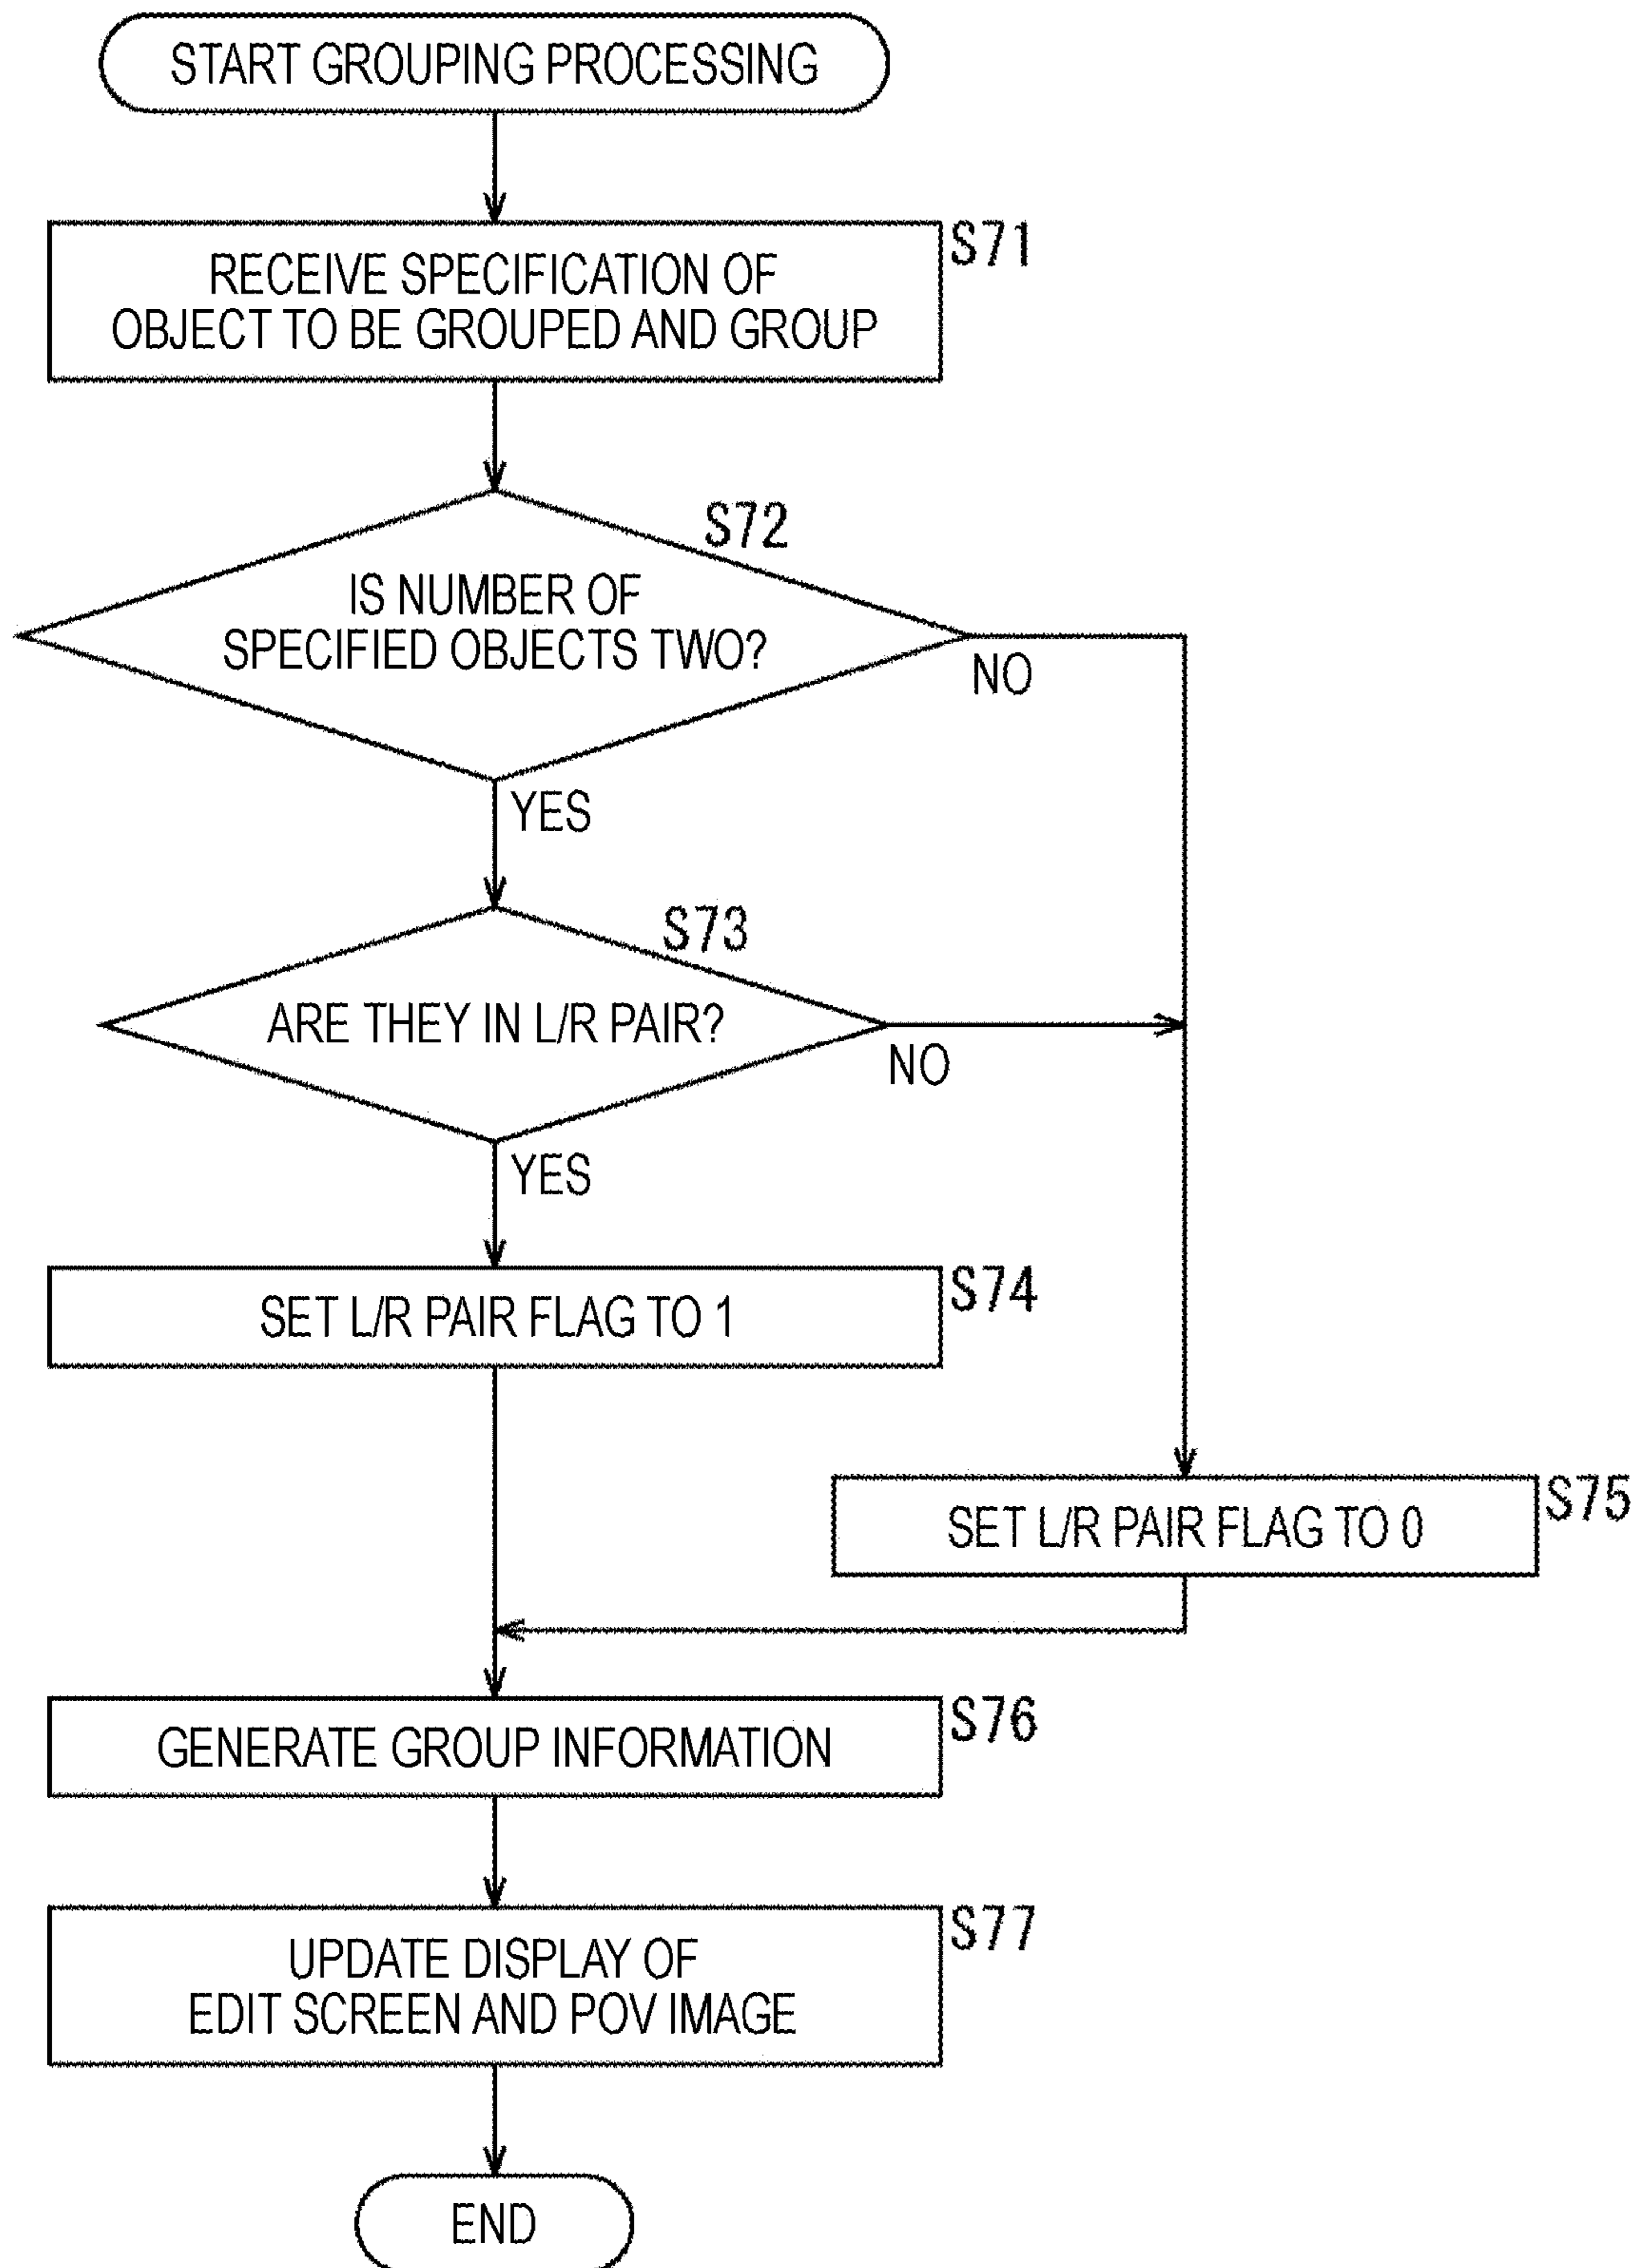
START GROUPING PROCESSING

RECEIVE SPECIFICATION OF OBJECT TO BE GROUPED AND GROUP

S71

S72

IS NUMBER OF SPECIFIED OBJECTS TWO?

NO

YES

S73

ARE THEY IN L/R PAIR?

NO

YES

SET L/R PAIR FLAG TO 1

S74

SET L/R PAIR FLAG TO 0

S75

GENERATE GROUP INFORMATION

S76

UPDATE DISPLAY OF EDIT SCREEN AND POV IMAGE

S77

END